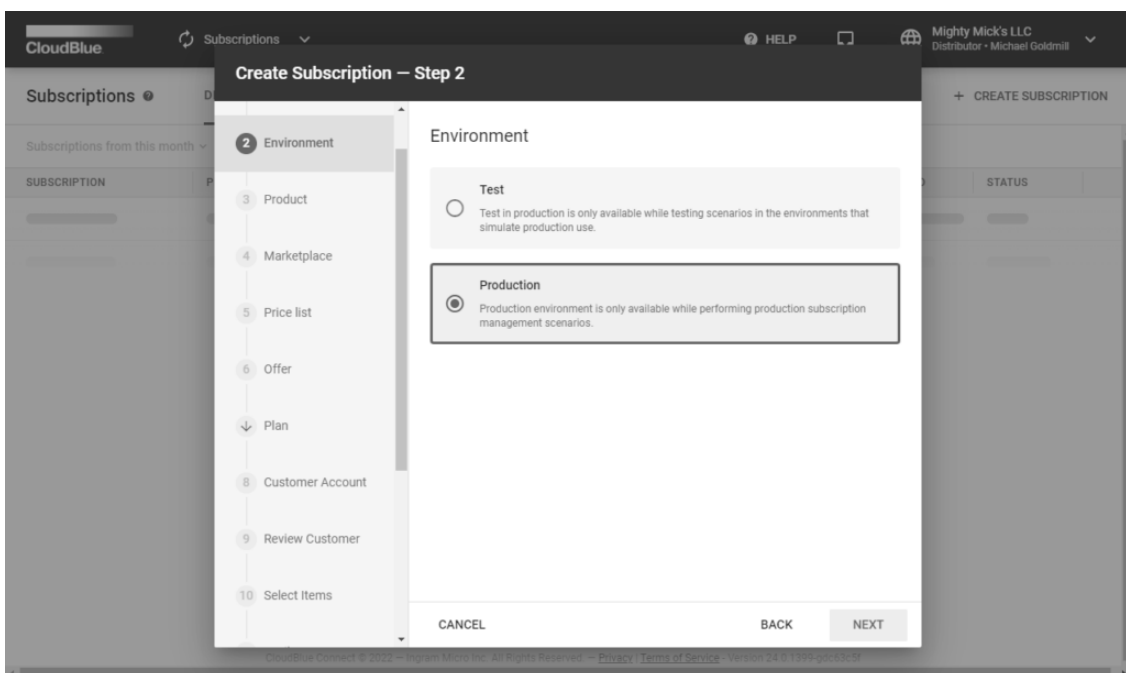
CloudBlue
Subscriptions
HELP
Mighty Mick's LLC
Distributor • Michael Goldmill

Subscriptions
+ CREATE SUBSCRIPTION
Subscriptions from this month
SUBSCRIPTION
STATUS

Create Subscription — Step 2

2 Environment
3 Product
4 Marketplace
5 Price list
6 Offer
Plan
8 Customer Account
9 Review Customer
10 Select Items

Environment

Test
Test in production is only available while testing scenarios in the environments that simulate production use.

Production
Production environment is only available while performing production subscription management scenarios.

CANCEL
BACK
NEXT

CloudBlue Connect © 2022 — Ingram Micro Inc. All Rights Reserved. — Privacy | Terms of Service - Version 24.0.1399-gdc63c5f